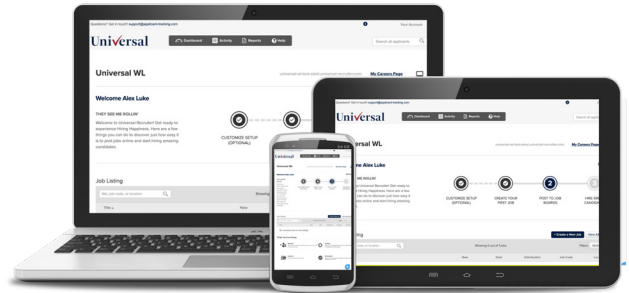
Questions? Get in touch! support@applicant-tracking.com

Your Account

Universal

Dashboard

Activity

Reports

Help

Search all applicants

Universal WL

My Careers Page

Welcome Alex Luke

THEY SEE ME ROLLIN'

Welcome to Universal Recruiter! Get ready to experience Hiring Happiness. Here are a few things you can do to discover just how easy it is to post jobs online and start hiring amazing candidates.

CUSTOMIZE SETUP (OPTIONAL)

Job Listing

Title

Showing

Questions? Get in touch! support@applicant-tracking.com

Universal

Dashboard

Activity

Reports

Help

My Careers Page

me Alex Luke

ME ROLLIN'

CUSTOMIZE SETUP (OPTIONAL)

CREATE YOUR FIRST JOB

2

POST TO JOB BOARDS

HIRE AM CANDIDA

sting

Showing 0 out of 0 jobs

+ Create a New Job

Universal